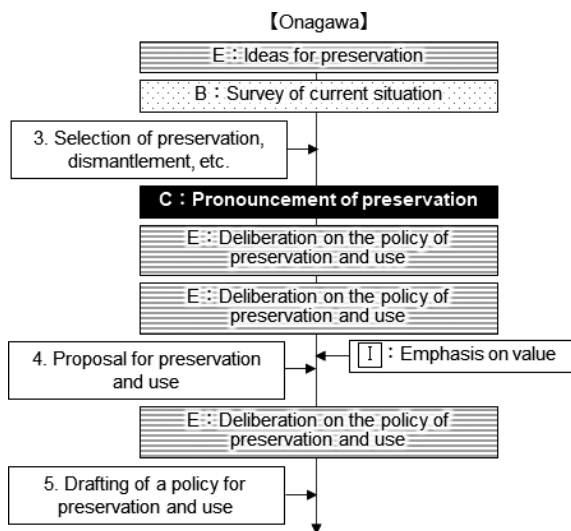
【Onagawa】

E：Ideas for preservation

B：Survey of current situation

3. Selection of preservation, dismantlement, etc.

C：Pronouncement of preservation

E：Deliberation on the policy of preservation and use

E：Deliberation on the policy of preservation and use

4. Proposal for preservation and use

I：Emphasis on value

E：Deliberation on the policy of preservation and use

5. Drafting of a policy for preservation and use